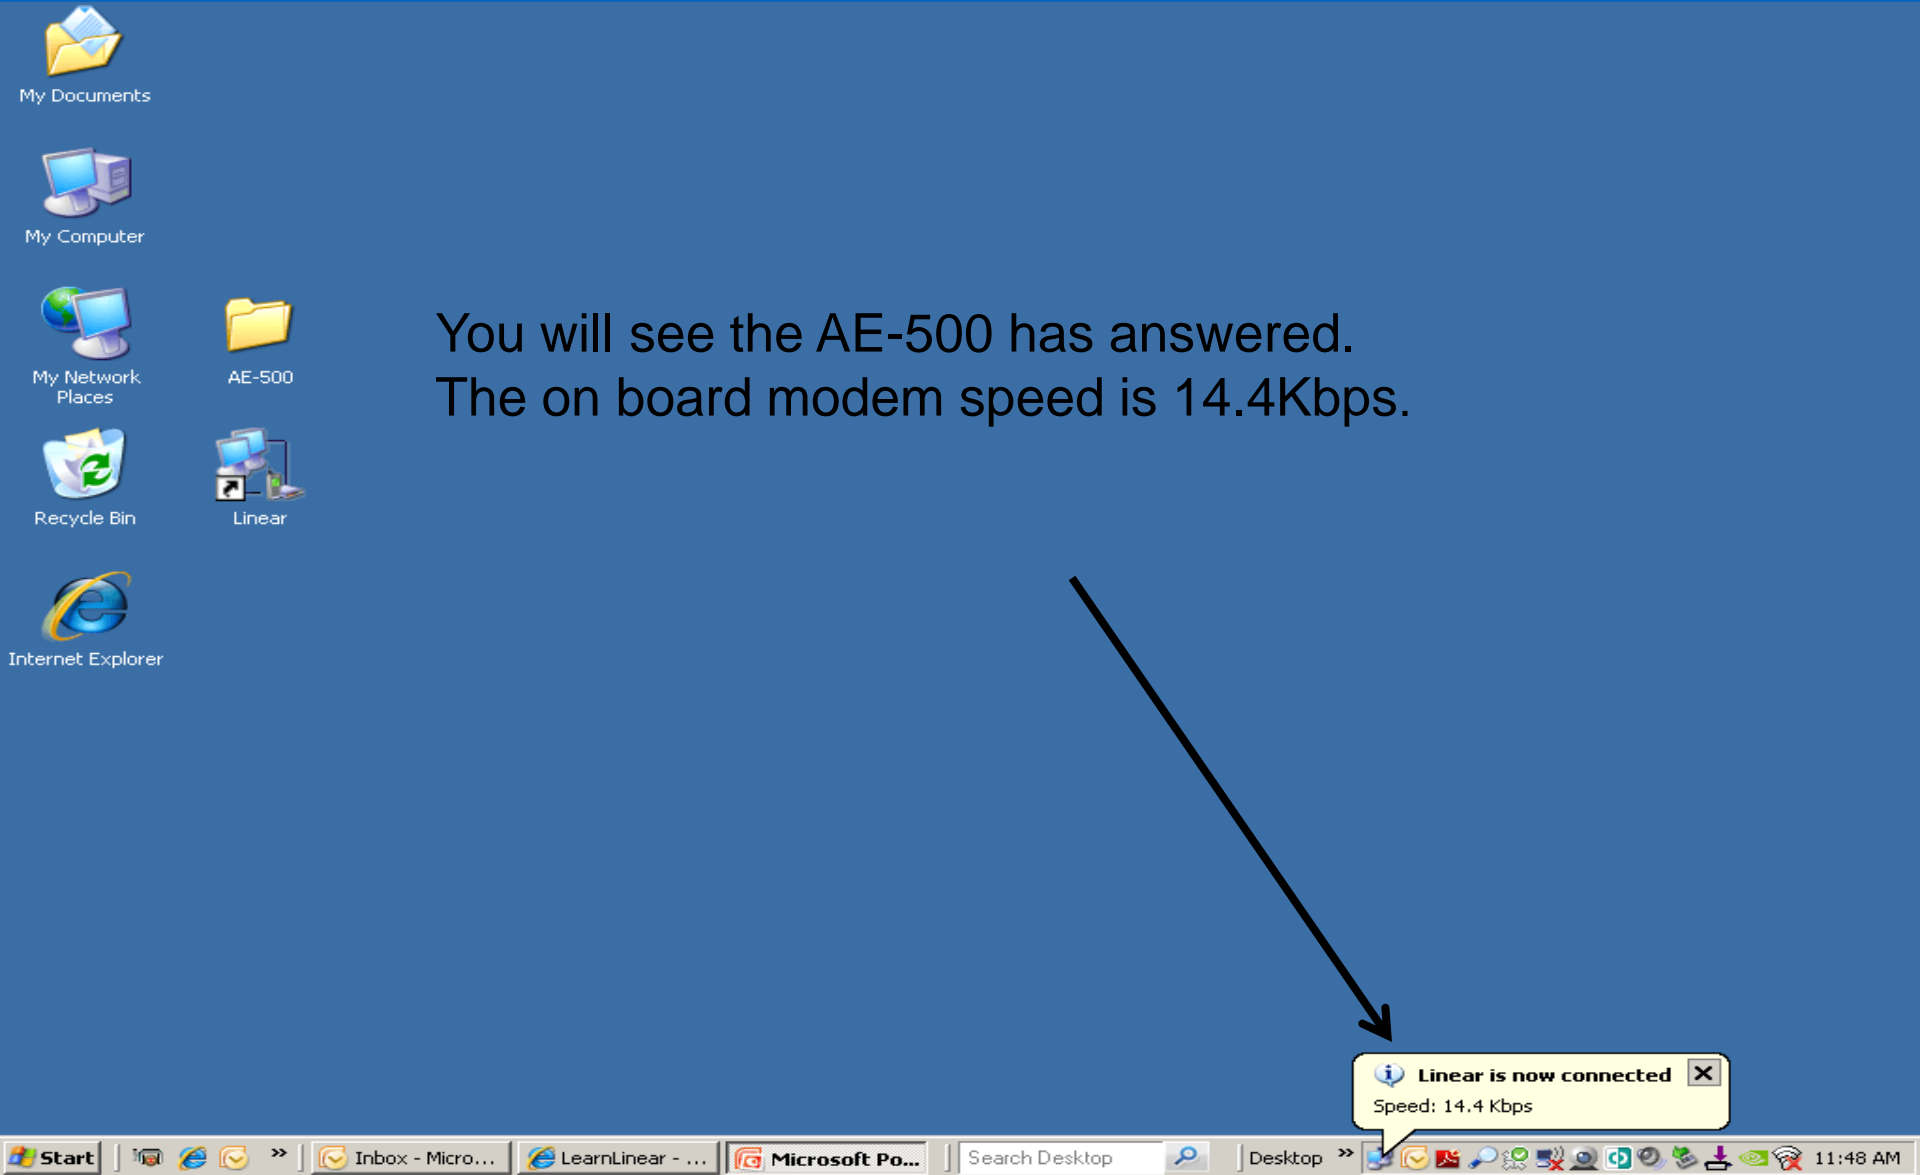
My Documents

My Computer

My Network Places

AE-500

Recycle Bin

Linear

Internet Explorer

You will see the AE-500 has answered. The on board modem speed is 14.4Kbps.

Linear is now connected
Speed: 14.4 Kbps

Start
Inbox - Micro...
LearnLinear - ...
Microsoft Po...
Search Desktop
Desktop
11:48 AM